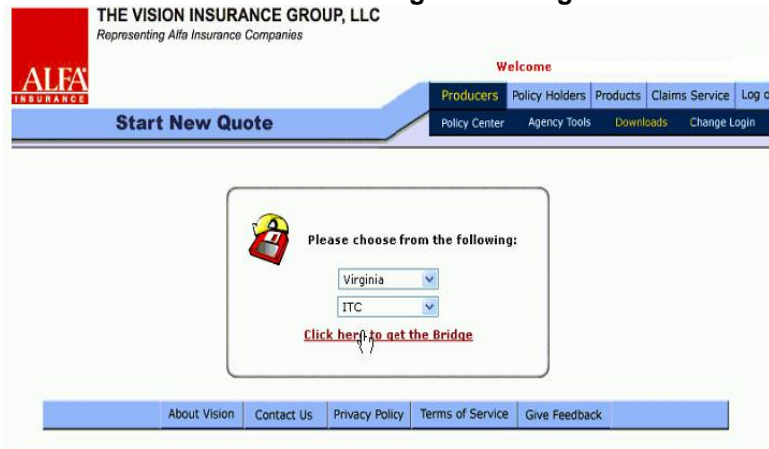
THE VISION INSURANCE GROUP, LLC
Representing Alfa Insurance Companies

ALFA INSURANCE

Welcome

Producers | Policy Holders | Products | Claims Service | Log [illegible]

Start New Quote

Policy Center | Agency Tools | Downloads | Change Login

Please choose from the following:

Virginia

ITC

Click here to get the Bridge

About Vision | Contact Us | Privacy Policy | Terms of Service | Give Feedback